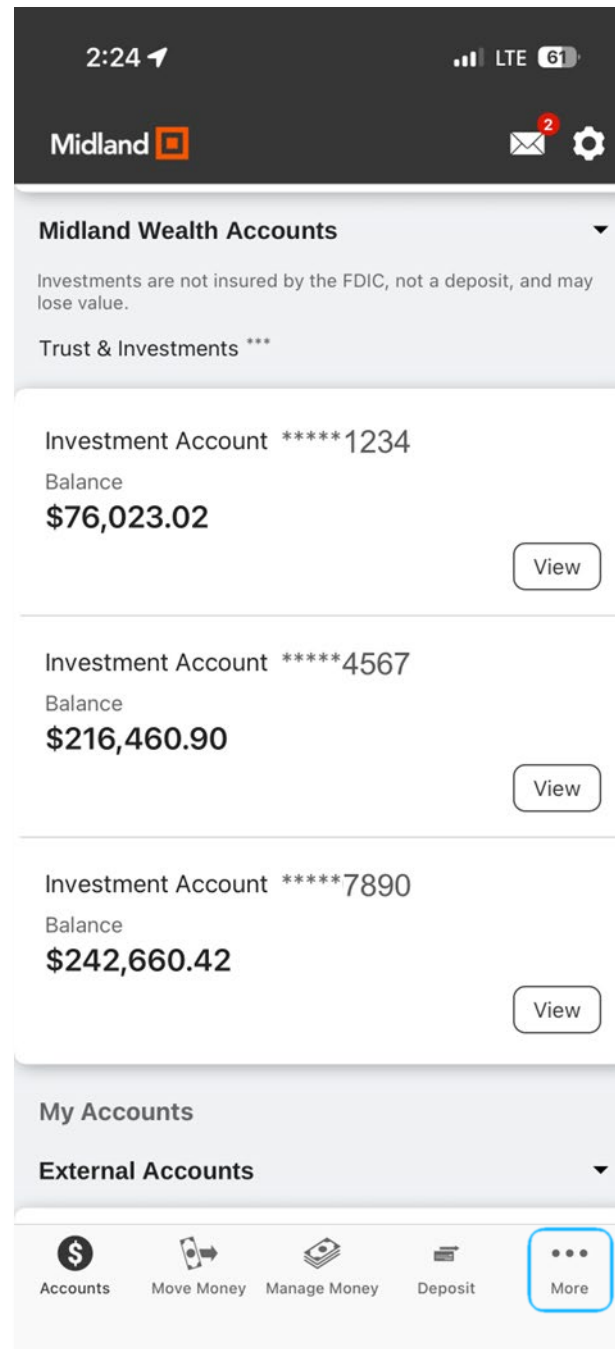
2:24

LTE 61

Midland

2

Midland Wealth Accounts

Investments are not insured by the FDIC, not a deposit, and may lose value.

Trust & Investments ***

Investment Account *****1234
Balance
$76,023.02
View

Investment Account *****4567
Balance
$216,460.90
View

Investment Account *****7890
Balance
$242,660.42
View

My Accounts

External Accounts

Accounts
Move Money
Manage Money
Deposit
More